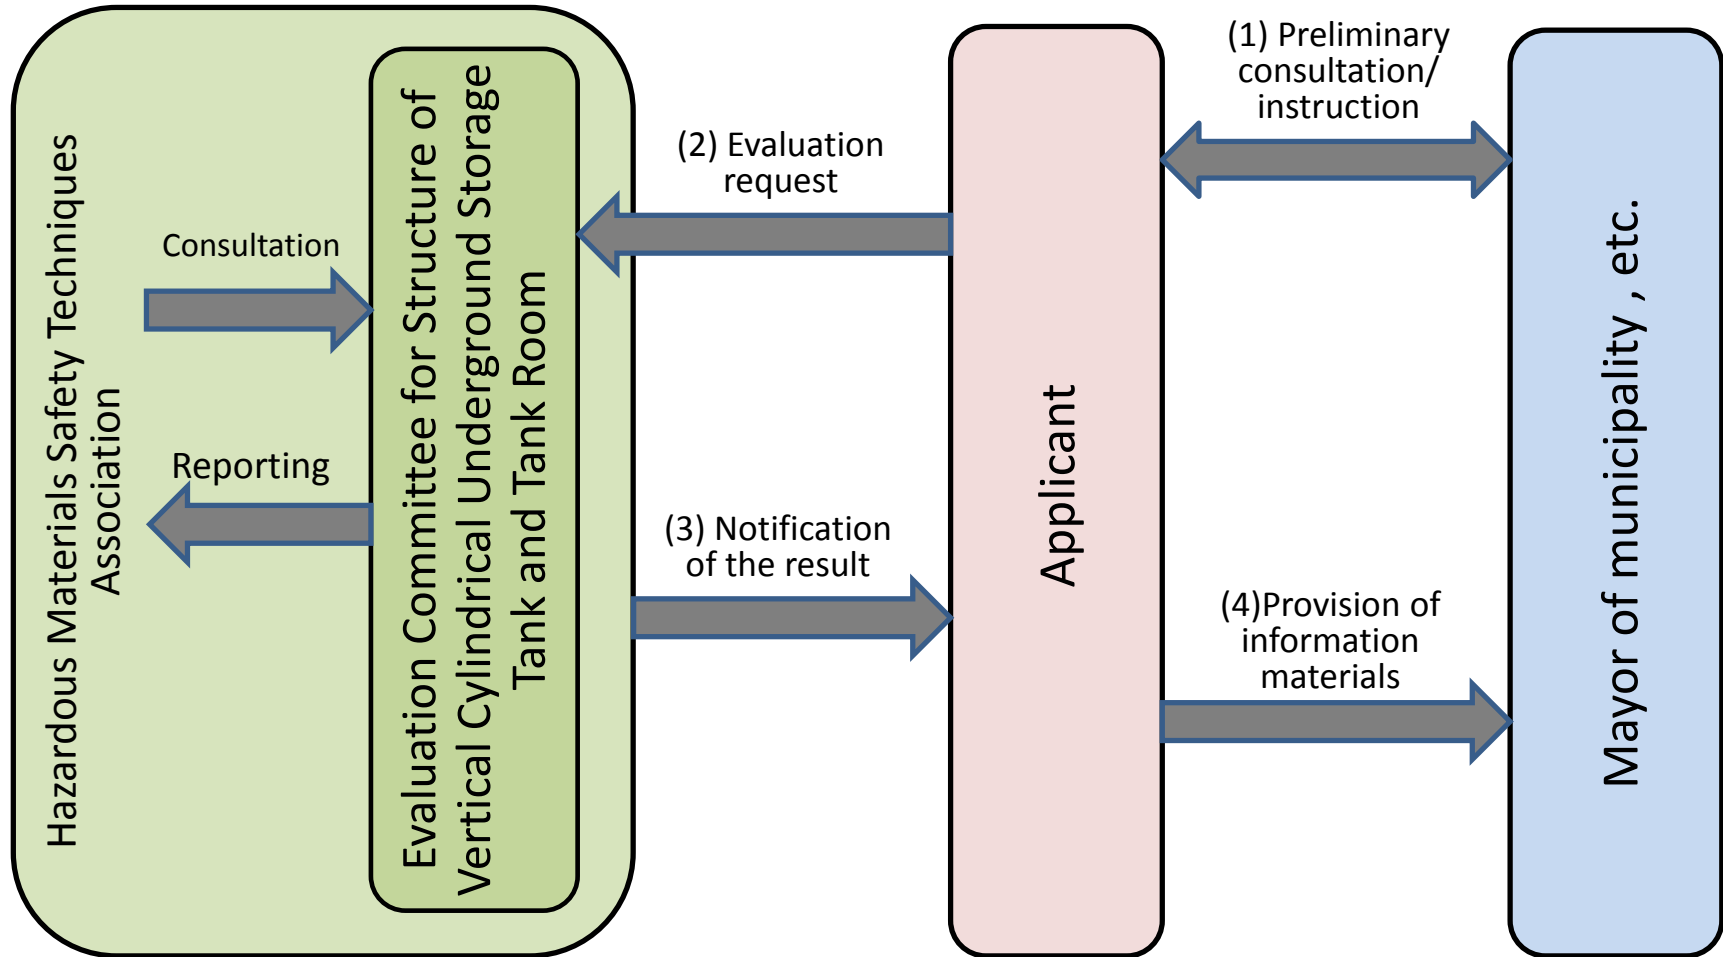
Hazardous Materials Safety Techniques Association

Consultation

Reporting

Evaluation Committee for Structure of Vertical Cylindrical Underground Storage Tank and Tank Room

(2) Evaluation request

(3) Notification of the result

Applicant

(1) Preliminary consultation/ instruction

(4)Provision of information materials

Mayor of municipality , etc.